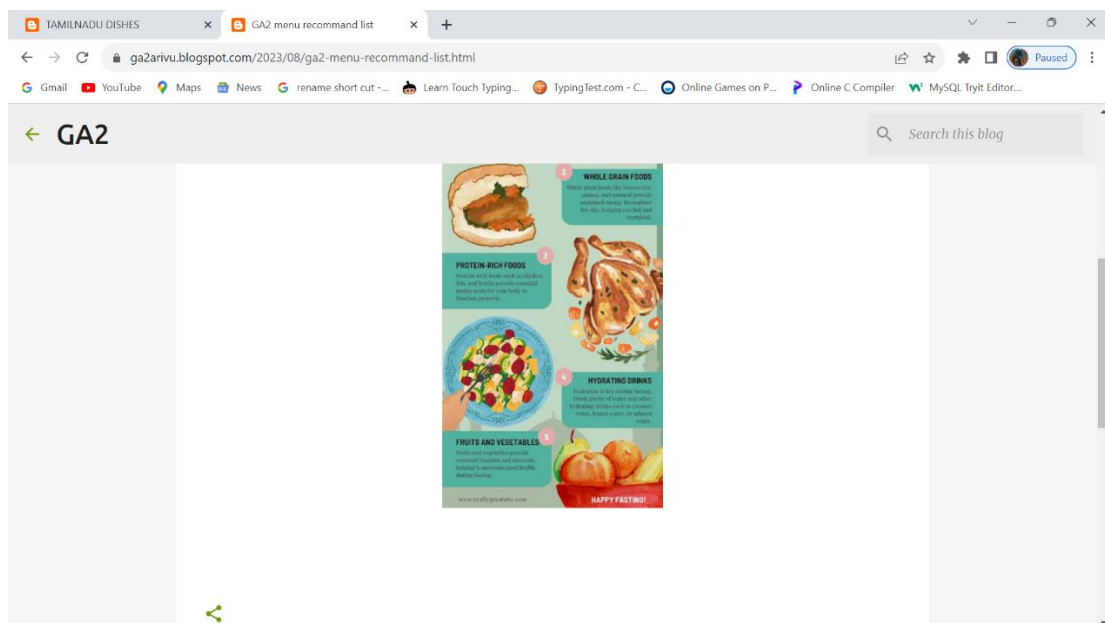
TAMILNADU DISHES ×
GA2 menu recommand list ×
+

ga2arivu.blogspot.com/2023/08/ga2-menu-recommand-list.html

Paused

Gmail YouTube Maps News rename short cut -... Learn Touch Typing... TypingTest.com - C... Online Games on P... Online C Compiler MySQL Tryit Editor...

← GA2

Search this blog

2 WHOLE GRAIN FOODS

Whole grain foods like brown rice, quinoa, and oatmeal provide sustained energy throughout the day, keeping you full and energized.

3 PROTEIN-RICH FOODS

Protein-rich foods such as chicken, fish, and lentils provide essential amino acids for your body to function properly.

4 HYDRATING DRINKS

Hydration is key during fasting. Drink plenty of water and other hydrating drinks such as coconut water, lemon water, or infused water.

5 FRUITS AND VEGETABLES

Fruits and vegetables provide essential vitamins and minerals, helping to maintain good health during fasting.

www.reallygreatsite.com

HAPPY FASTING!